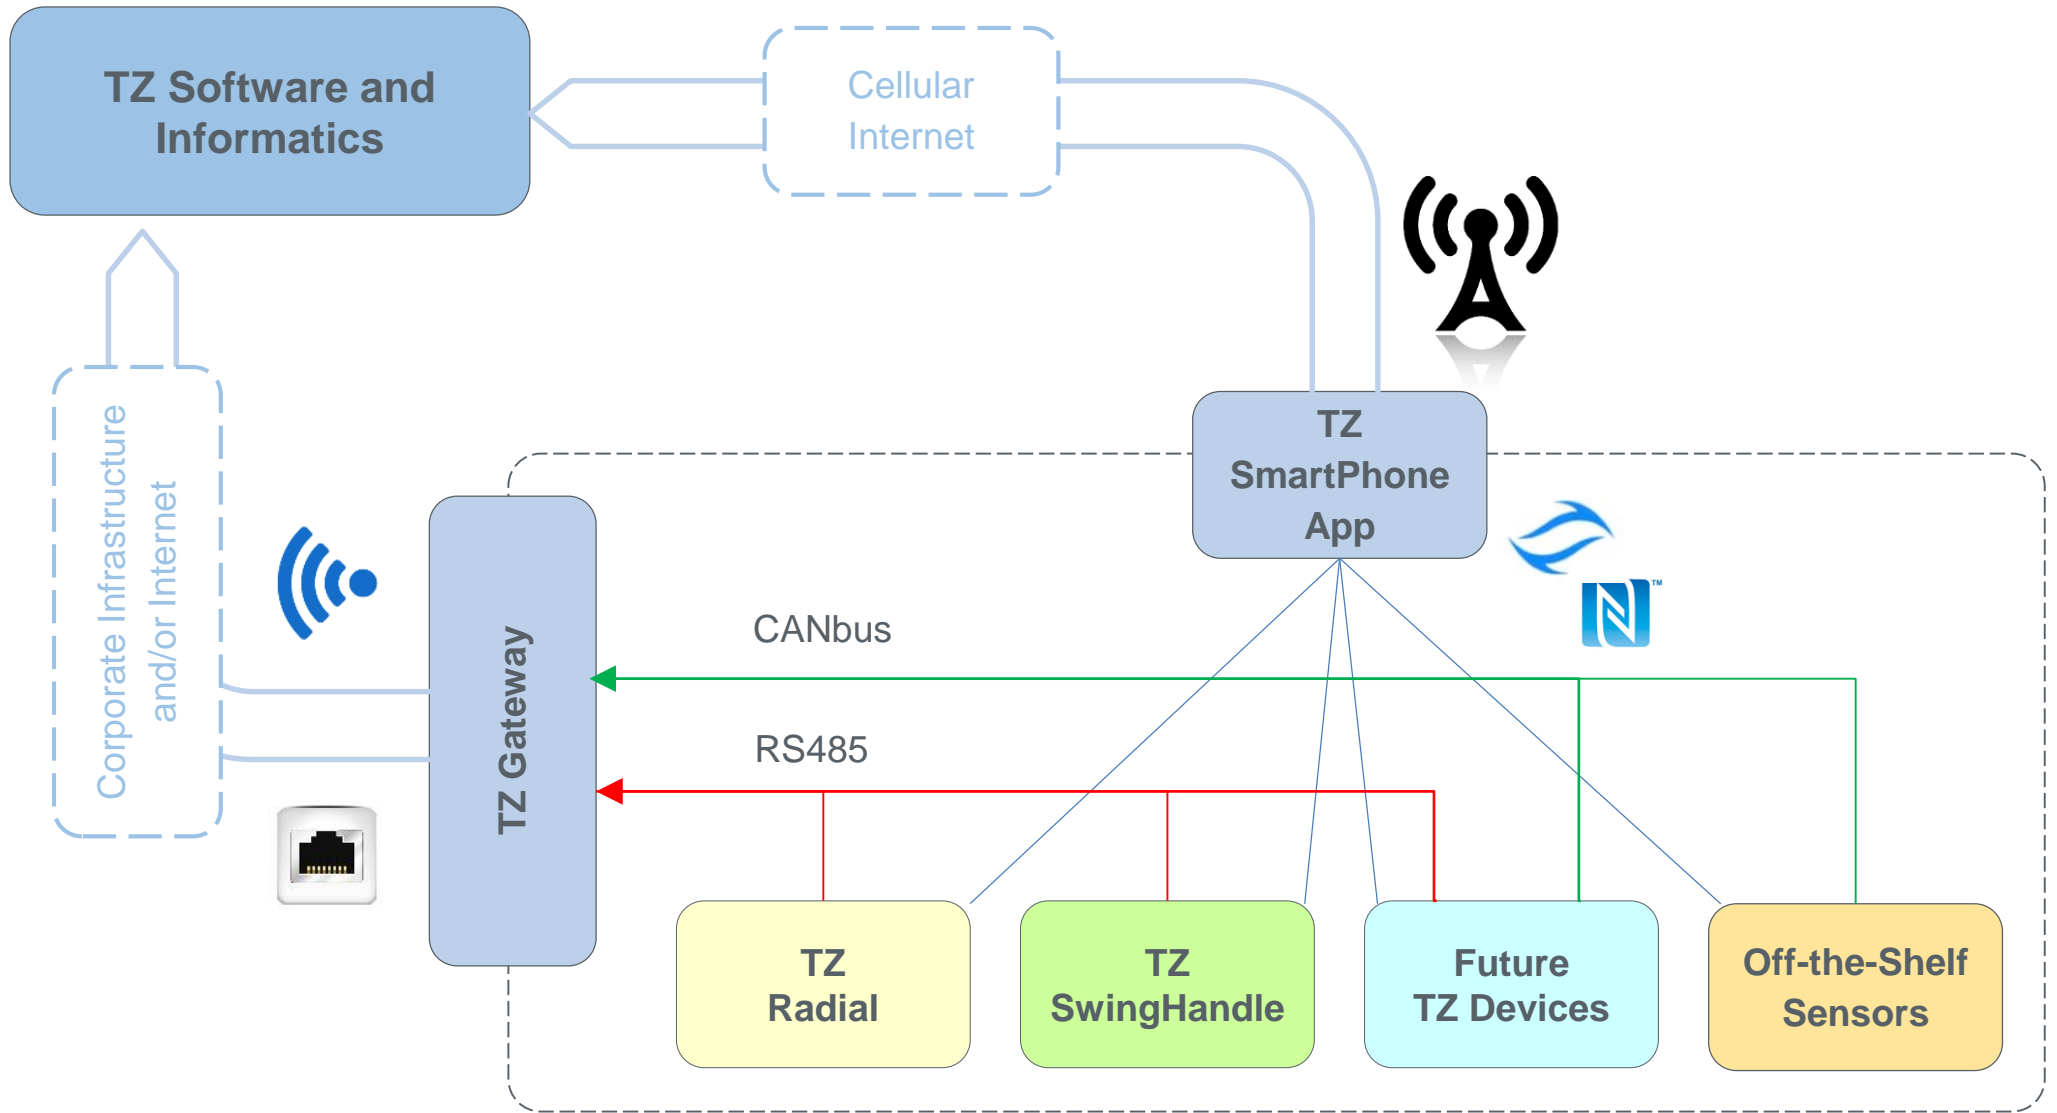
TZ Software and Informatics

Cellular Internet

Corporate Infrastructure and/or Internet

TZ SmartPhone App

TZ Gateway

CANbus

RS485

TZ Radial

TZ SwingHandle

Future TZ Devices

Off-the-Shelf Sensors